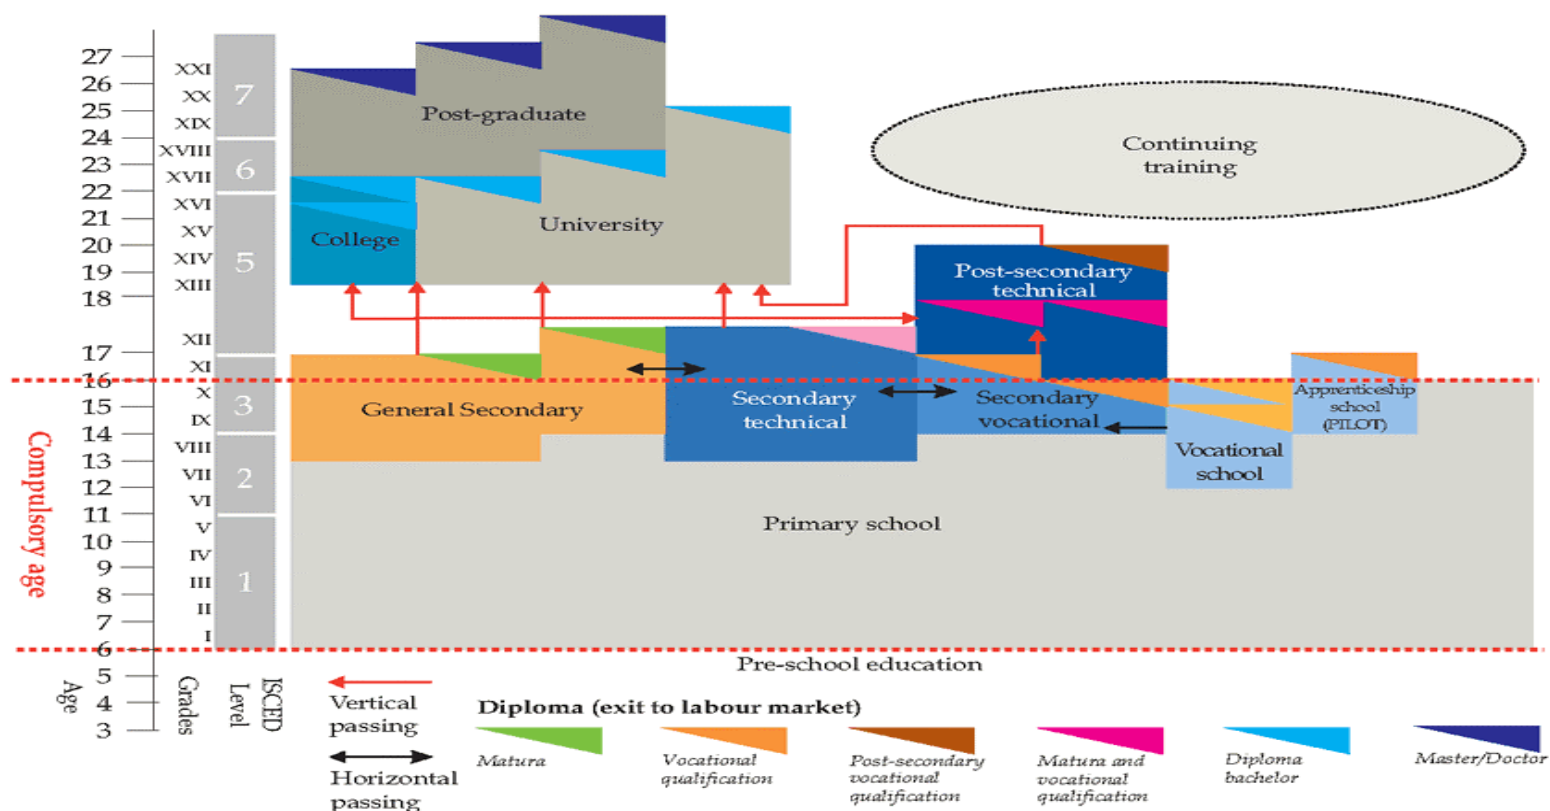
27
26
25
24
23
22
21
20
19
18
17
16
15
14
13
12
11
10
9
8
7
6
5
4
3

XXI
XX
XIX
XVIII
XVII
XVI
XV
XIV
XIII
XII
XI
X
IX
VIII
VII
VI
V
IV
III
II
I

7
6
5
3
2
1

Compulsory age

Age
Grades
Level
ISCED

Post-graduate
University
College
Continuing training
Post-secondary technical
General Secondary
Secondary technical
Secondary vocational
Apprenticeship school (PILOT)
Vocational school
Primary school
Pre-school education

Vertical passing
Horizontal passing

Diploma (exit to labour market)
Matura
Vocational qualification
Post-secondary vocational qualification
Matura and vocational qualification
Diploma bachelor
Master/Doctor